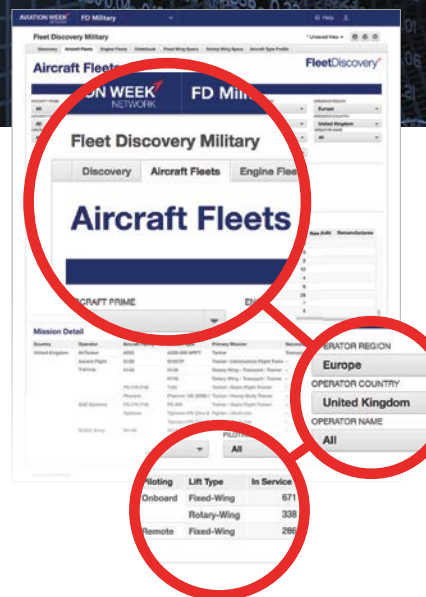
AVIATION WEEK NETWORK
FD Military
Help

Fleet Discovery Military
Unsaved View
Discovery
Aircraft Fleets
Engine Fleets
Orderbook
Fixed Wing Specs
Rotary Wing Specs
Aircraft Type Profile

Aircraft Fleets
FleetDiscovery
OPERATOR REGION
Europe
OPERATOR COUNTRY
United Kingdom
OPERATOR NAME
All

ON WEEK NETWORK
FD Mili

Fleet Discovery Military
Discovery
Aircraft Fleets
Engine Flee

Aircraft Fleets

RCRAFT PRIME
EN

Mission Detail
Country
Operator
United Kingdom
Air Tactical
Ascent Flight Training
BAE Systems
British Army
Tanker
Trainer
Rotary Wing
Typhoon

OPERATOR REGION
Europe
OPERATOR COUNTRY
United Kingdom
OPERATOR NAME
All

PILOTING
All

| Piloting | Lift Type | In Service |
|---|---|---|
| Onboard | Fixed-Wing | 671 |
| | Rotary-Wing | 338 |
| Remote | Fixed-Wing | 286 |